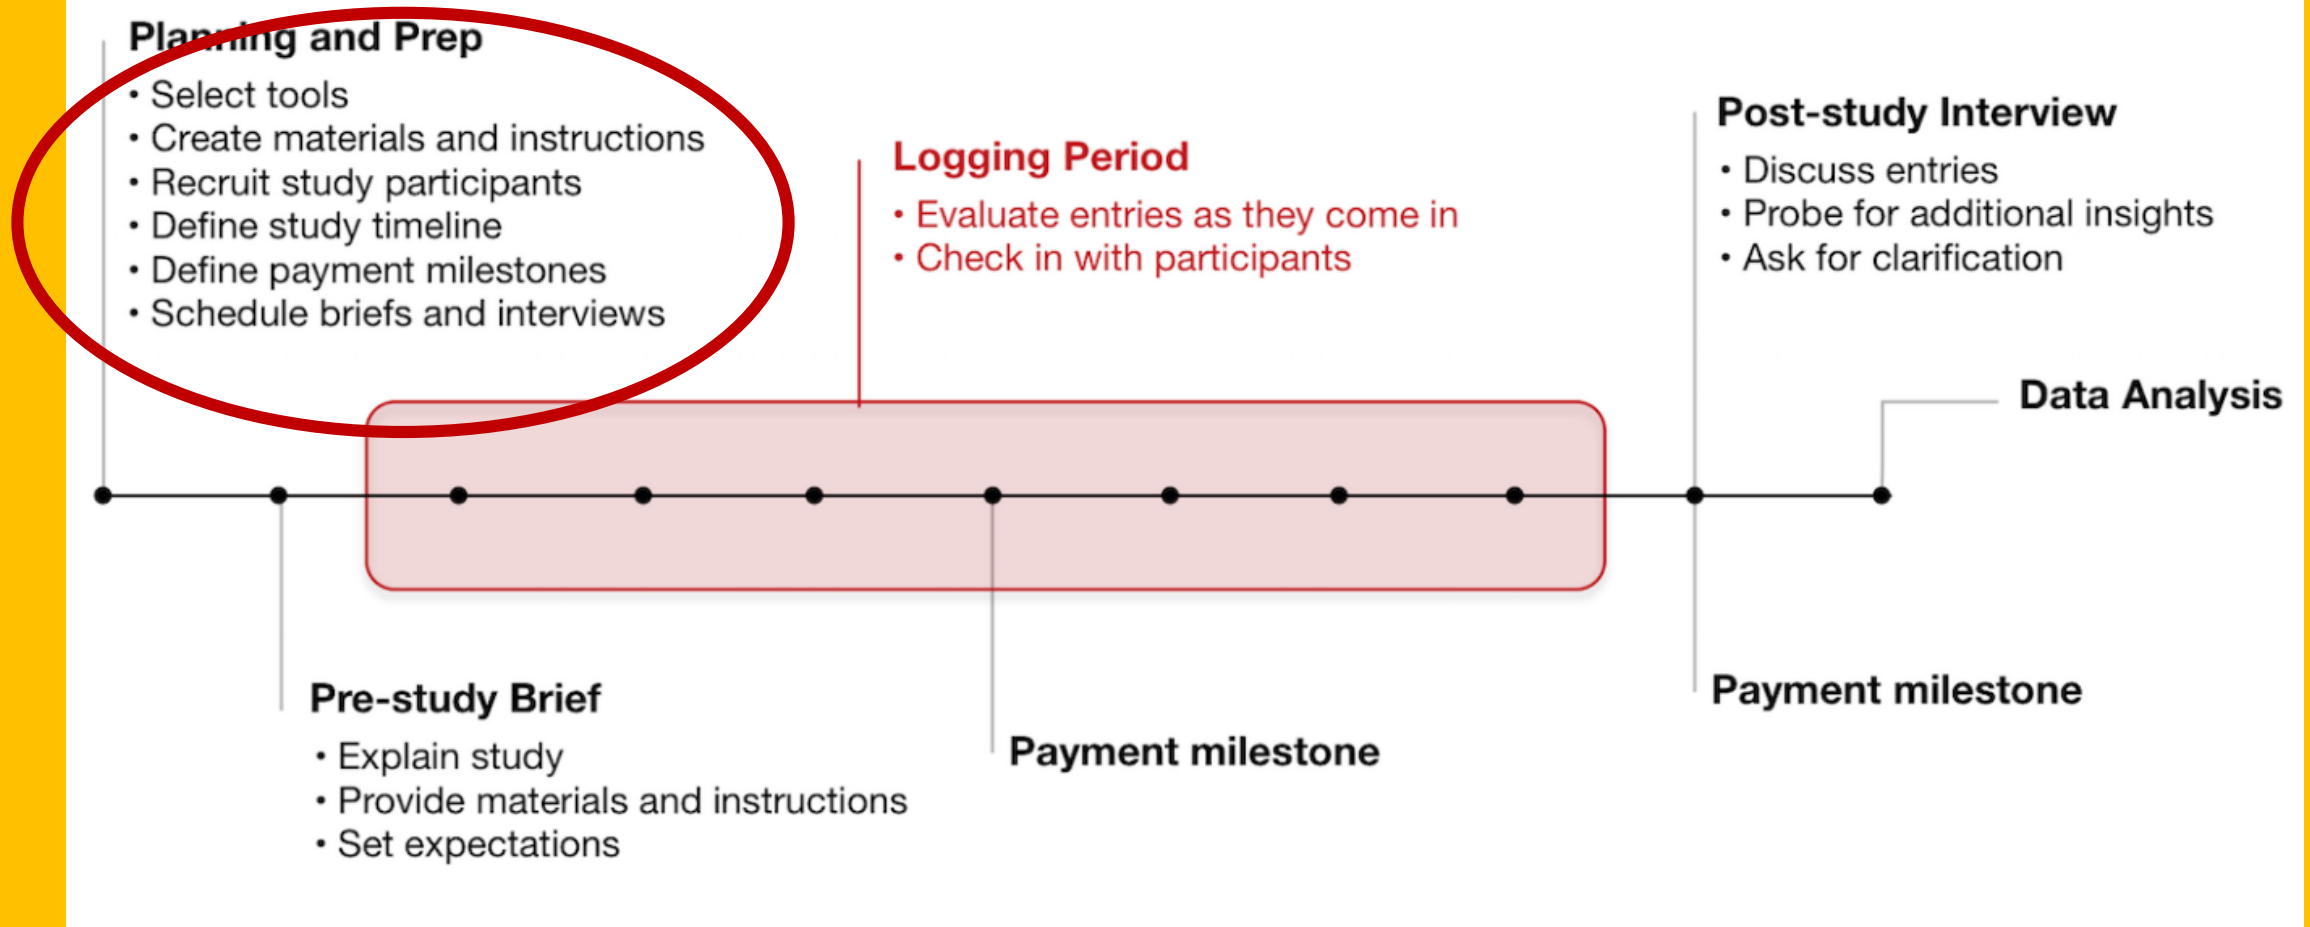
Planning and Prep
• Select tools
• Create materials and instructions
• Recruit study participants
• Define study timeline
• Define payment milestones
• Schedule briefs and interviews

Logging Period
• Evaluate entries as they come in
• Check in with participants

Post-study Interview
• Discuss entries
• Probe for additional insights
• Ask for clarification

Data Analysis

Pre-study Brief
• Explain study
• Provide materials and instructions
• Set expectations

Payment milestone

Payment milestone